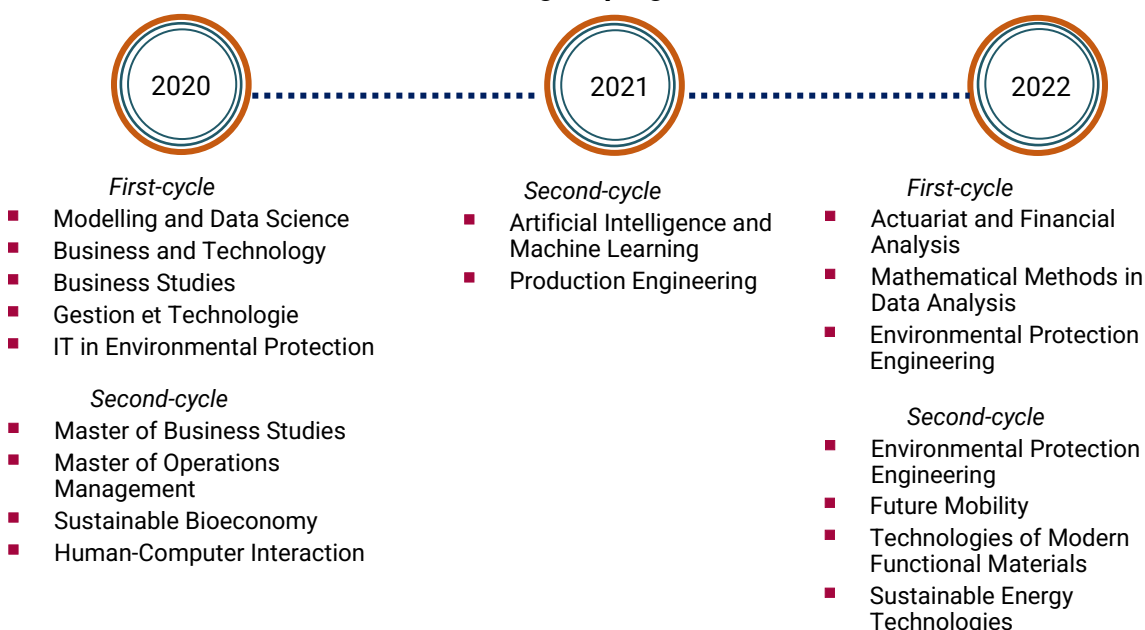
2020

2021

2022

First-cycle
- Modelling and Data Science
- Business and Technology
- Business Studies
- Gestion et Technologie
- IT in Environmental Protection

Second-cycle
- Master of Business Studies
- Master of Operations Management
- Sustainable Bioeconomy
- Human-Computer Interaction

Second-cycle
- Artificial Intelligence and Machine Learning
- Production Engineering

First-cycle
- Actuariat and Financial Analysis
- Mathematical Methods in Data Analysis
- Environmental Protection Engineering

Second-cycle
- Environmental Protection Engineering
- Future Mobility
- Technologies of Modern Functional Materials
- Sustainable Energy Technologies